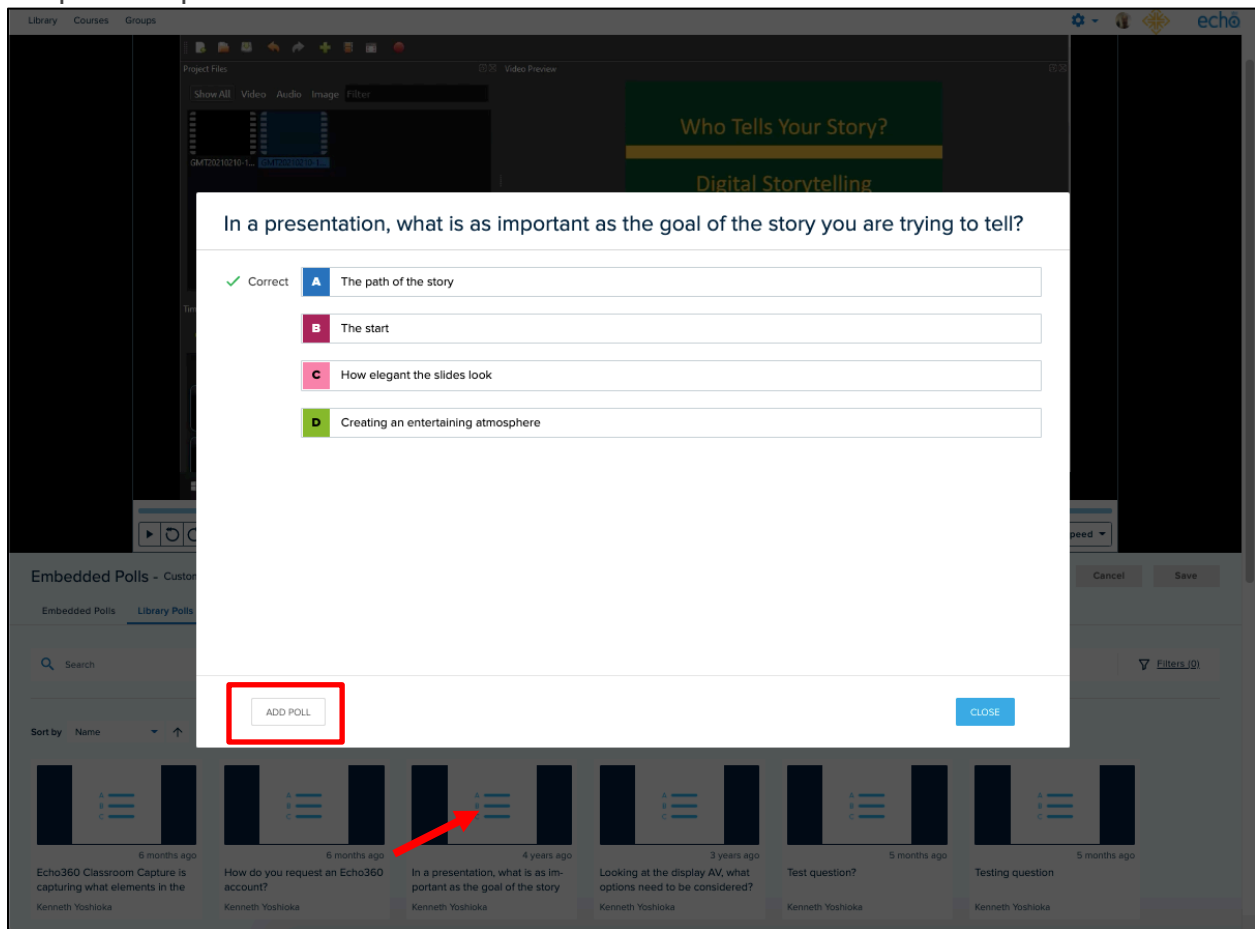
Library Courses Groups

echo

Project Files

Video Preview

Show All Video Audio Image Filter

GMT20210210-1...

Who Tells Your Story?

Digital Storytelling

In a presentation, what is as important as the goal of the story you are trying to tell?

✓ Correct

A The path of the story

B The start

C How elegant the slides look

D Creating an entertaining atmosphere

ADD POLL

CLOSE

Embedded Polls - Custo

Embedded Polls Library Polls

Search

Filters (0)

Cancel Save

Sort by Name

6 months ago
Echo360 Classroom Capture is capturing what elements in the
Kenneth Yoshioka

6 months ago
How do you request an Echo360 account?
Kenneth Yoshioka

4 years ago
In a presentation, what is as important as the goal of the story
Kenneth Yoshioka

3 years ago
Looking at the display AV, what options need to be considered?
Kenneth Yoshioka

5 months ago
Test question?
Kenneth Yoshioka

5 months ago
Testing question
Kenneth Yoshioka